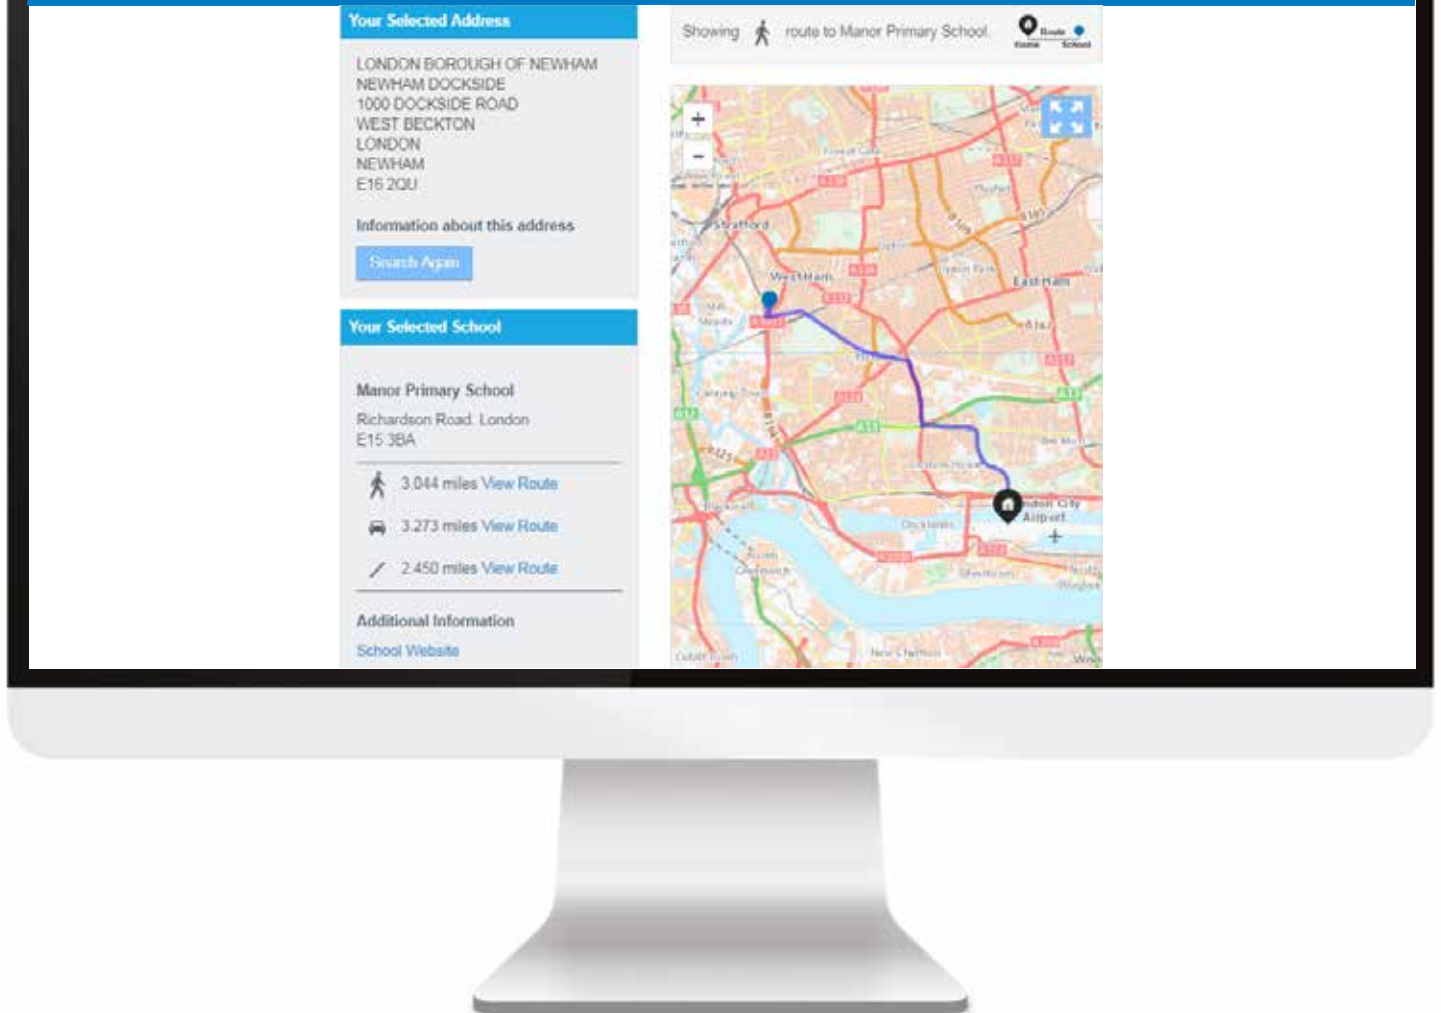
Your Selected Address

LONDON BOROUGH OF NEWHAM
NEWHAM DOCKSIDE
1000 DOCKSIDE ROAD
WEST BECKTON
LONDON
NEWHAM
E16 2QU

Information about this address

Search Again

Your Selected School

Manor Primary School
Richardson Road, London
E15 3BA

3.044 miles View Route

3.273 miles View Route

2.450 miles View Route

Additional Information

School Website

Showing route to Manor Primary School.

Home Route School

+
-

Stratford
West Ham
East Ham
London City Airport